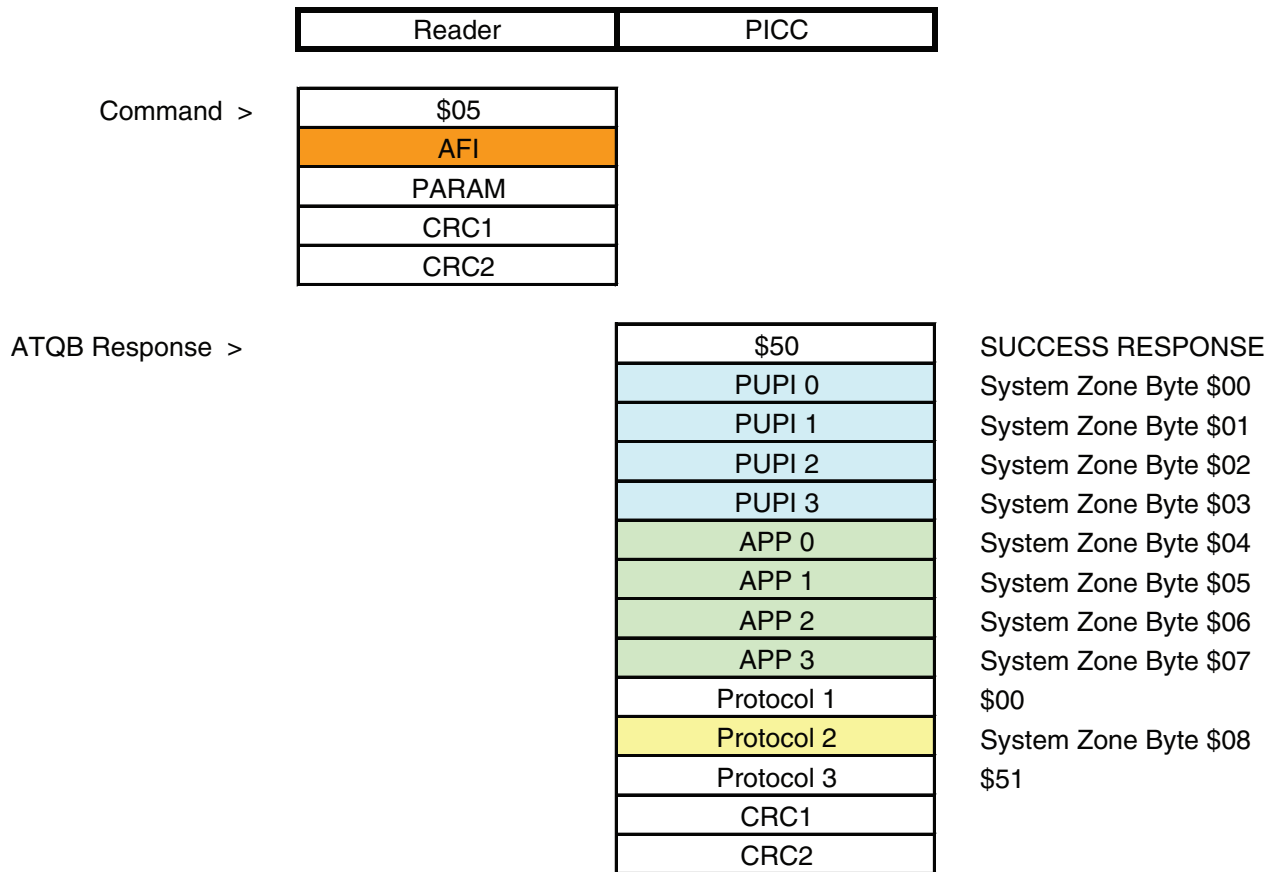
| Reader | PICC |
|---|---|

Command >

| $05 |
|---|
| AFI |
| PARAM |
| CRC1 |
| CRC2 |

ATQB Response >

| | |
|---|---|
| $50 | SUCCESS RESPONSE |
| PUPI 0 | System Zone Byte $00 |
| PUPI 1 | System Zone Byte $01 |
| PUPI 2 | System Zone Byte $02 |
| PUPI 3 | System Zone Byte $03 |
| APP 0 | System Zone Byte $04 |
| APP 1 | System Zone Byte $05 |
| APP 2 | System Zone Byte $06 |
| APP 3 | System Zone Byte $07 |
| Protocol 1 | $00 |
| Protocol 2 | System Zone Byte $08 |
| Protocol 3 | $51 |
| CRC1 | |
| CRC2 | |